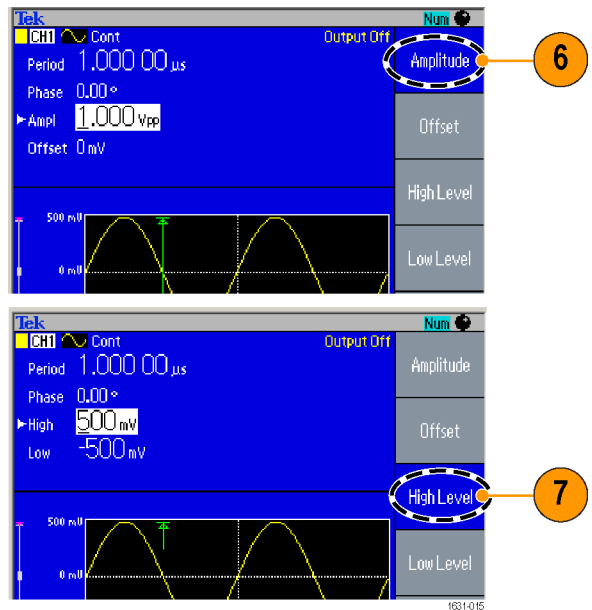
Tek
Num
CH1 Cont
Output Off
Period 1.000 00 µs
Phase 0.00 °
▶ Ampl 1.000 Vpp
Offset 0 mV
Amplitude
Offset
High Level
Low Level
500 mV
0 mV
6

Tek
Num
CH1 Cont
Output Off
Period 1.000 00 µs
Phase 0.00 °
▶ High 500 mV
Low -500 mV
Amplitude
Offset
High Level
Low Level
500 mV
0 mV
7

1631-015